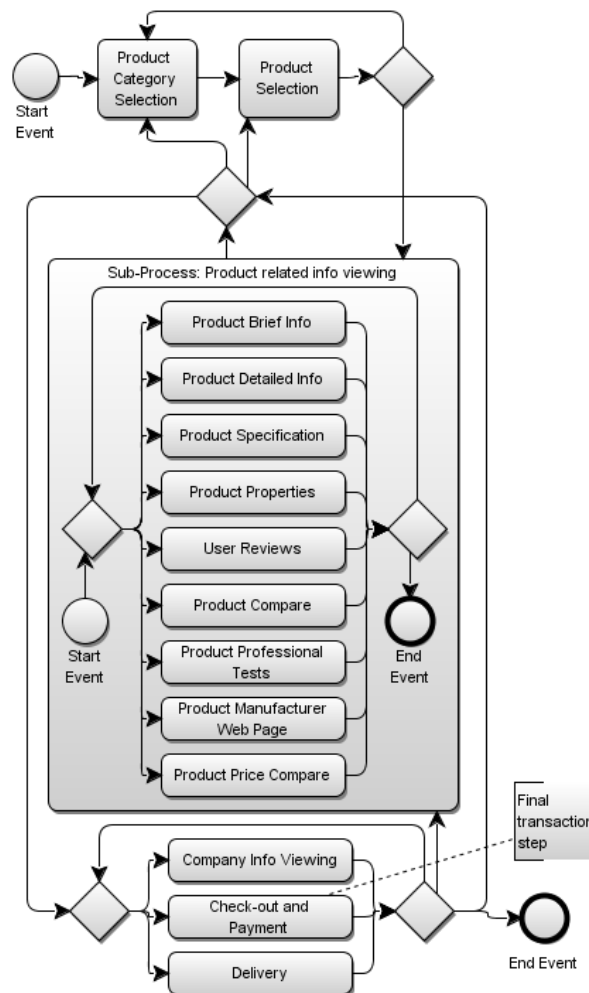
Start Event

Product Category Selection

Product Selection

Sub-Process: Product related info viewing

Product Brief Info

Product Detailed Info

Product Specification

Product Properties

User Reviews

Product Compare

Product Professional Tests

Product Manufacturer Web Page

Product Price Compare

Start Event

End Event

Final transaction step

Company Info Viewing

Check-out and Payment

Delivery

End Event